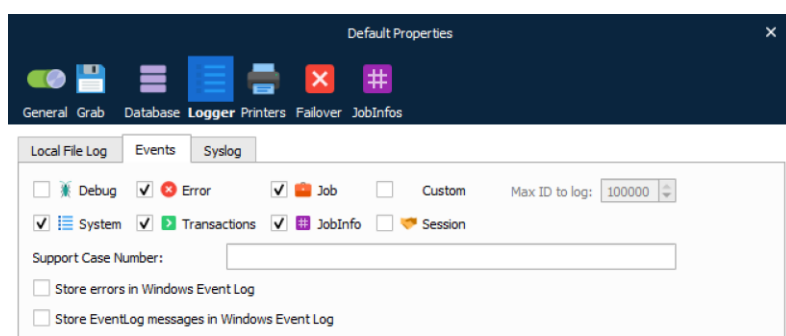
Default Properties ×

General Grab Database Logger Printers Failover JobInfos

Local File Log | Events | Syslog

Debug Error Job Custom Max ID to log: 100000

System Transactions JobInfo Session

Support Case Number:

Store errors in Windows Event Log

Store EventLog messages in Windows Event Log